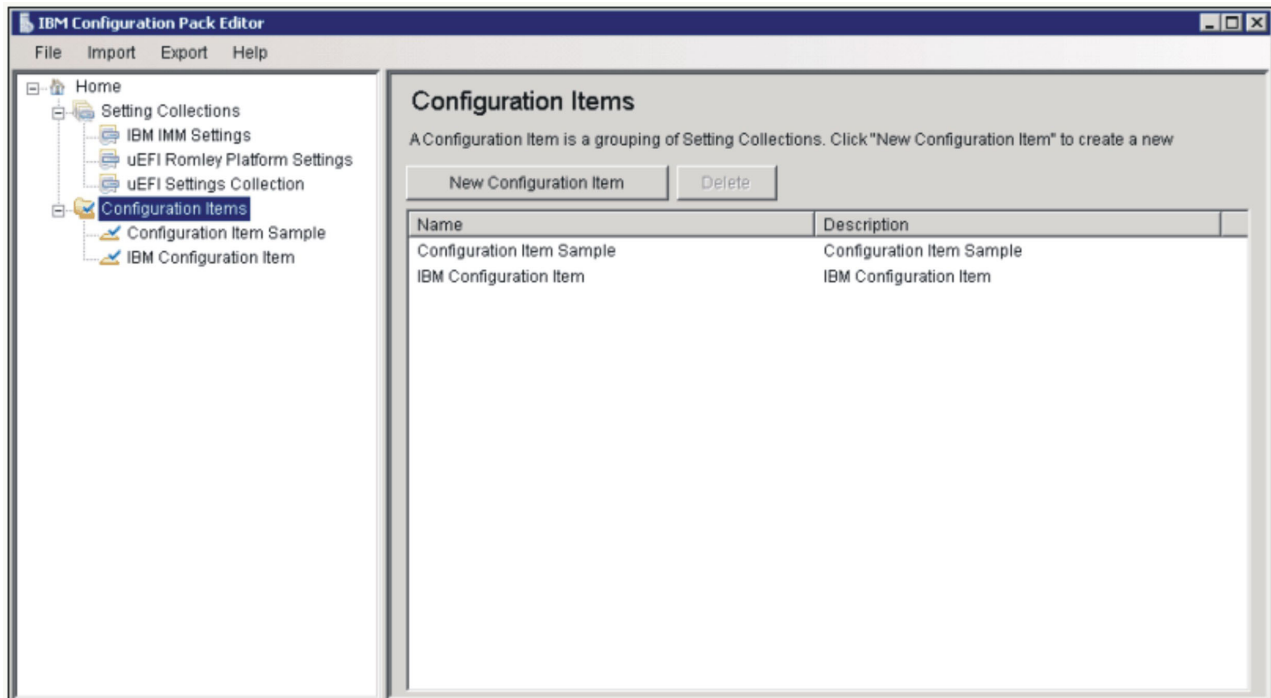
IBM Configuration Pack Editor

File Import Export Help

Home
Setting Collections
IBM IMM Settings
uEFI Romley Platform Settings
uEFI Settings Collection
Configuration Items
Configuration Item Sample
IBM Configuration Item

Configuration Items

A Configuration Item is a grouping of Setting Collections. Click "New Configuration Item" to create a new

New Configuration Item Delete

| Name | Description |
|---|---|
| Configuration Item Sample | Configuration Item Sample |
| IBM Configuration Item | IBM Configuration Item |